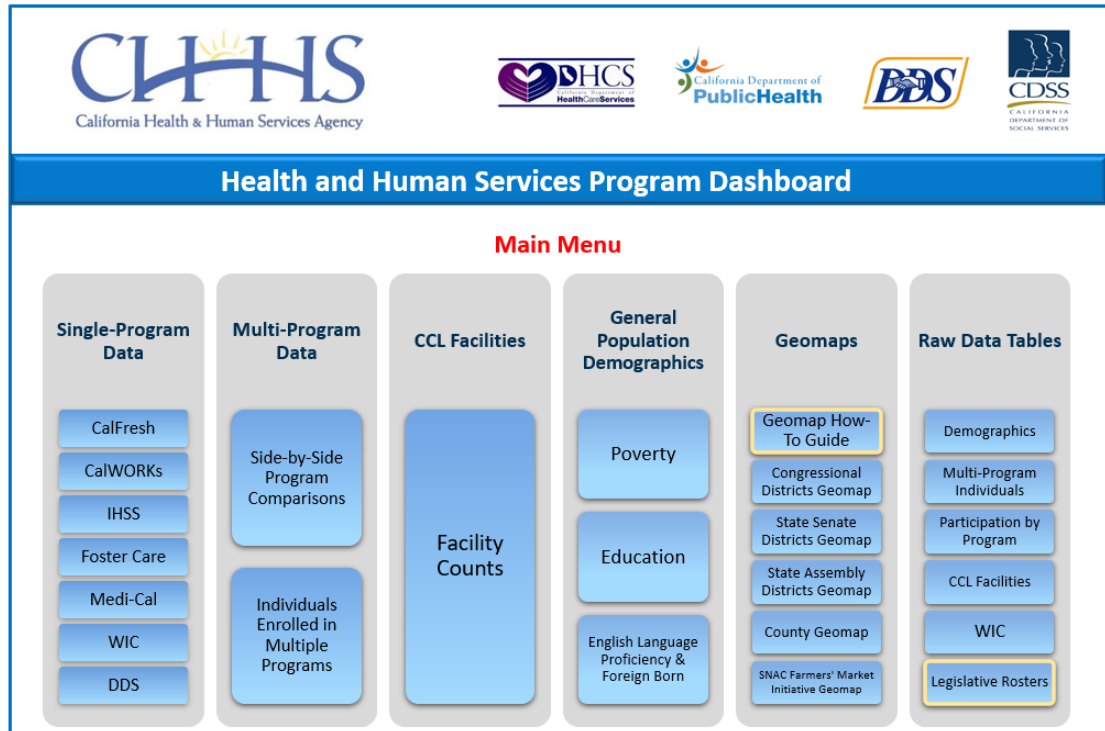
CHHS
California Health & Human Services Agency

DHCS
California Department of HealthCareServices

California Department of PublicHealth

DDS

CDSS
CALIFORNIA DEPARTMENT OF SOCIAL SERVICES

Health and Human Services Program Dashboard

Main Menu

Single-Program Data

CalFresh

CalWORKs

IHSS

Foster Care

Medi-Cal

WIC

DDS

Multi-Program Data

Side-by-Side Program Comparisons

Individuals Enrolled in Multiple Programs

CCL Facilities

Facility Counts

General Population Demographics

Poverty

Education

English Language Proficiency & Foreign Born

Geomaps

Geomap How-To Guide

Congressional Districts Geomap

State Senate Districts Geomap

State Assembly Districts Geomap

County Geomap

SNAC Farmers' Market Initiative Geomap

Raw Data Tables

Demographics

Multi-Program Individuals

Participation by Program

CCL Facilities

WIC

Legislative Rosters